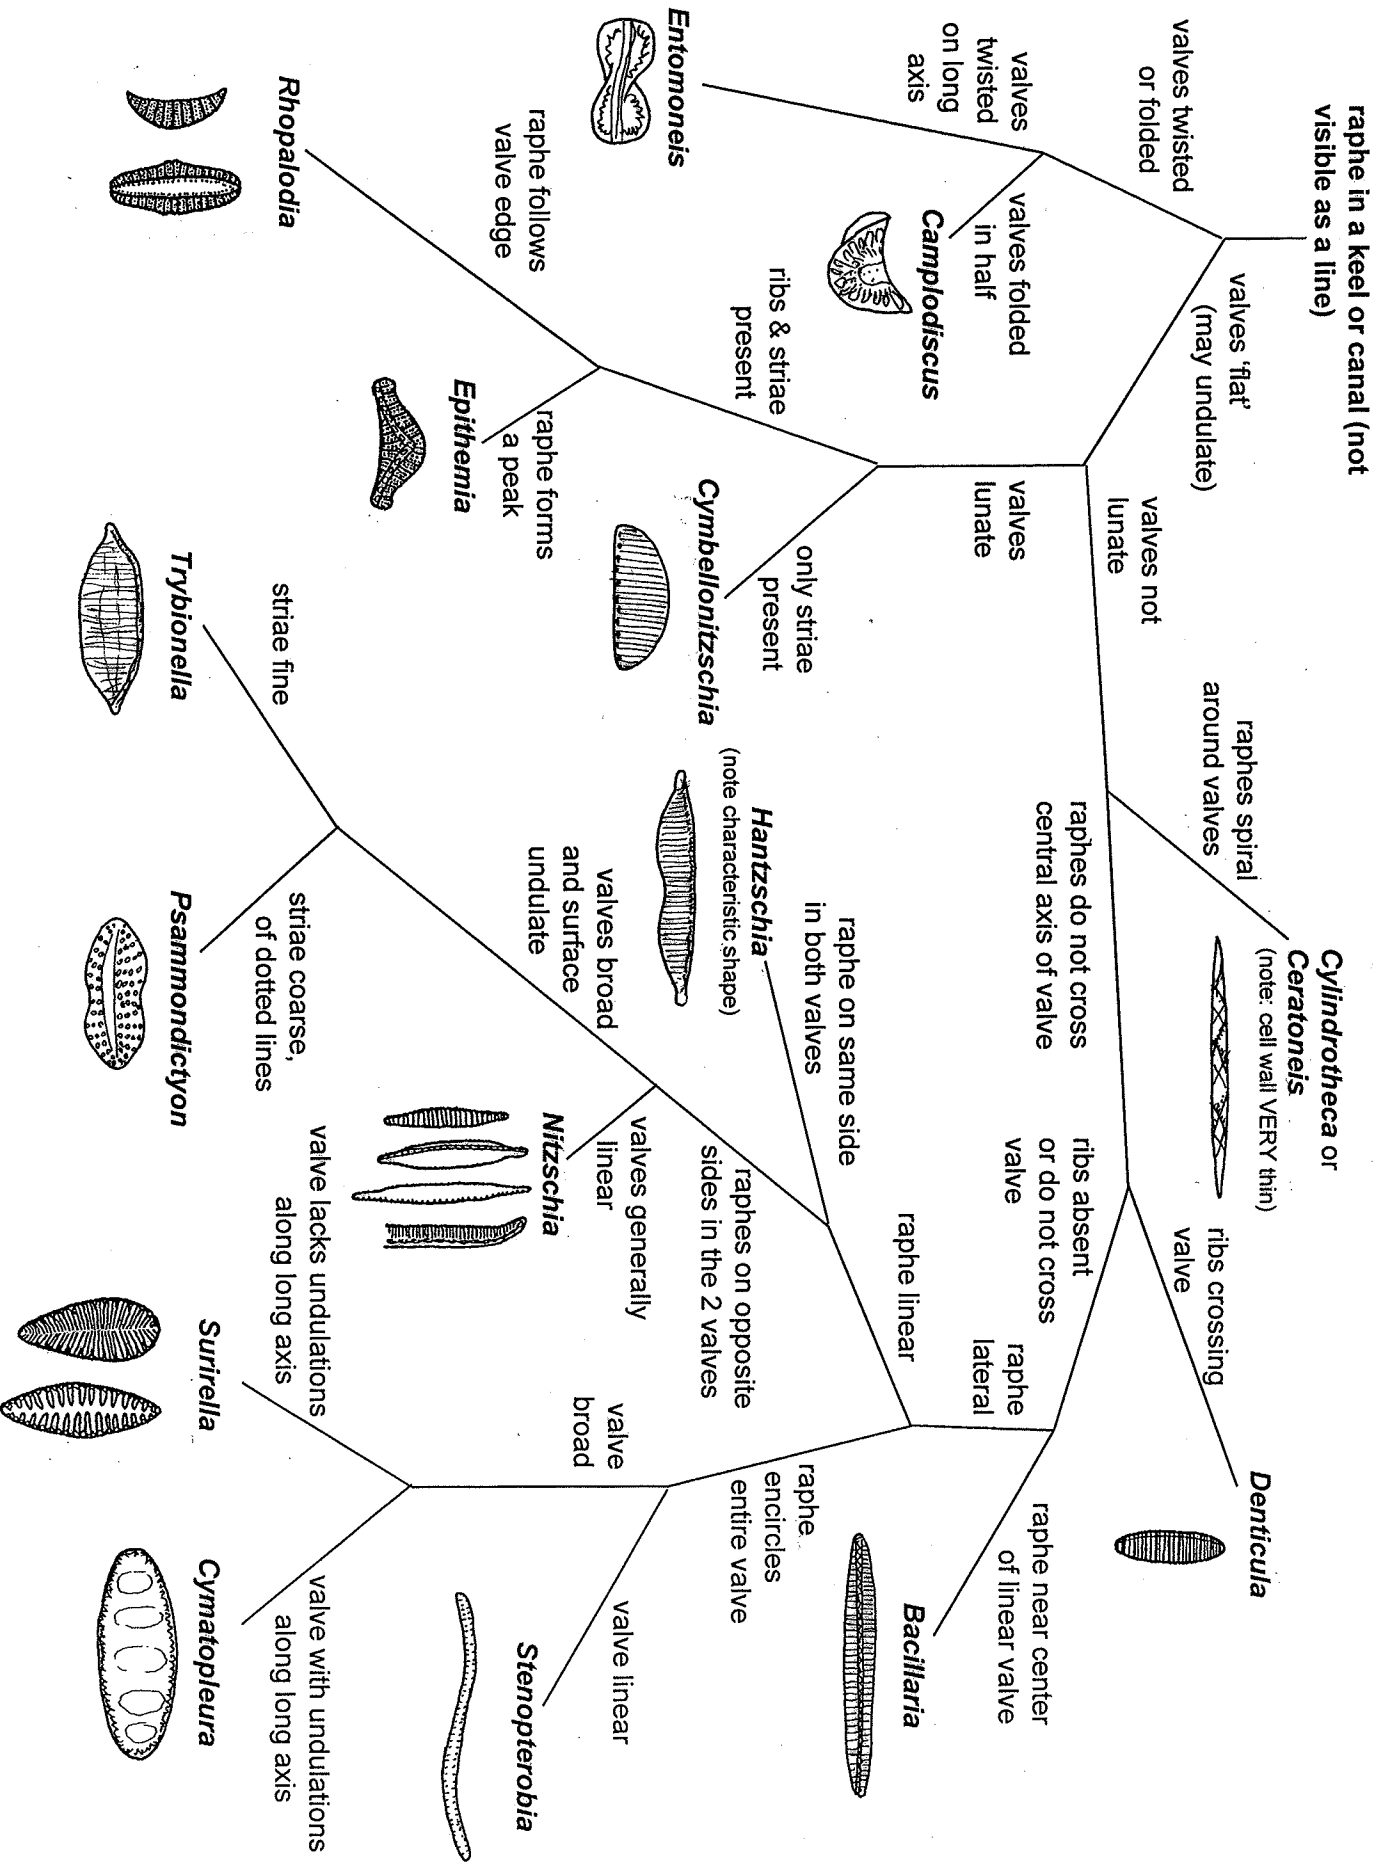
raphe in a keel or canal (not visible as a line)

valves twisted or folded

valves twisted on long axis

Entomoneis

valves folded in half

Campylodiscus

valves 'flat' (may undulate)

valves lunate

valves not lunate

ribs & striae present

only striae present

Cymbellonitzschia

raphe follows valve edge

Rhopalodia

raphe forms a peak

Epithemia

raphes spiral around valves

Cylindrotheca or Ceratoneis (note: cell wall VERY thin)

raphes do not cross central axis of valve

ribs crossing valve

Denticula

ribs absent or do not cross valve

raphe lateral

raphe near center of linear valve

Bacillaria

raphe linear

raphe on same side in both valves

Hantzschia (note characteristic shape)

raphes on opposite sides in the 2 valves

valves generally linear

Nitzschia

valves broad and surface undulate

striae fine

Trybionella

striae coarse, of dotted lines

Psammodictyon

raphe encircles entire valve

valve broad

valve linear

Stenopterobia

valve lacks undulations along long axis

Surirella

valve with undulations along long axis

Cymatopleura